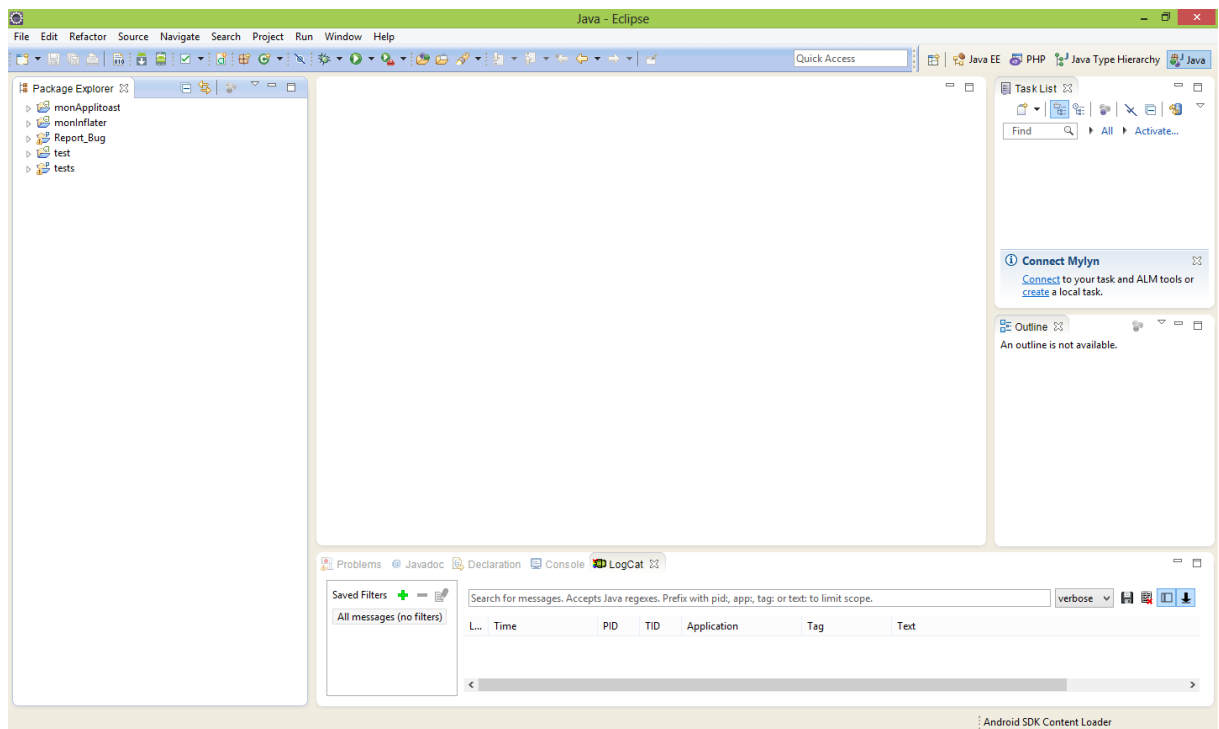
Java - Eclipse

File Edit Refactor Source Navigate Search Project Run Window Help

Quick Access

Java EE PHP Java Type Hierarchy Java

Package Explorer ☒

monApplitoast
monInflater
Report_Bug
test
tests

Task List ☒

Find All Activate...

Connect Mylyn

Connect to your task and ALM tools or create a local task.

Outline ☒

An outline is not available.

Problems @ Javadoc Declaration Console LogCat ☒

Saved Filters

All messages (no filters)

Search for messages. Accepts Java regexes. Prefix with pid:, app:, tag: or text: to limit scope.

verbose

| L... | Time | PID | TID | Application | Tag | Text |
|---|---|---|---|---|---|---|

Android SDK Content Loader